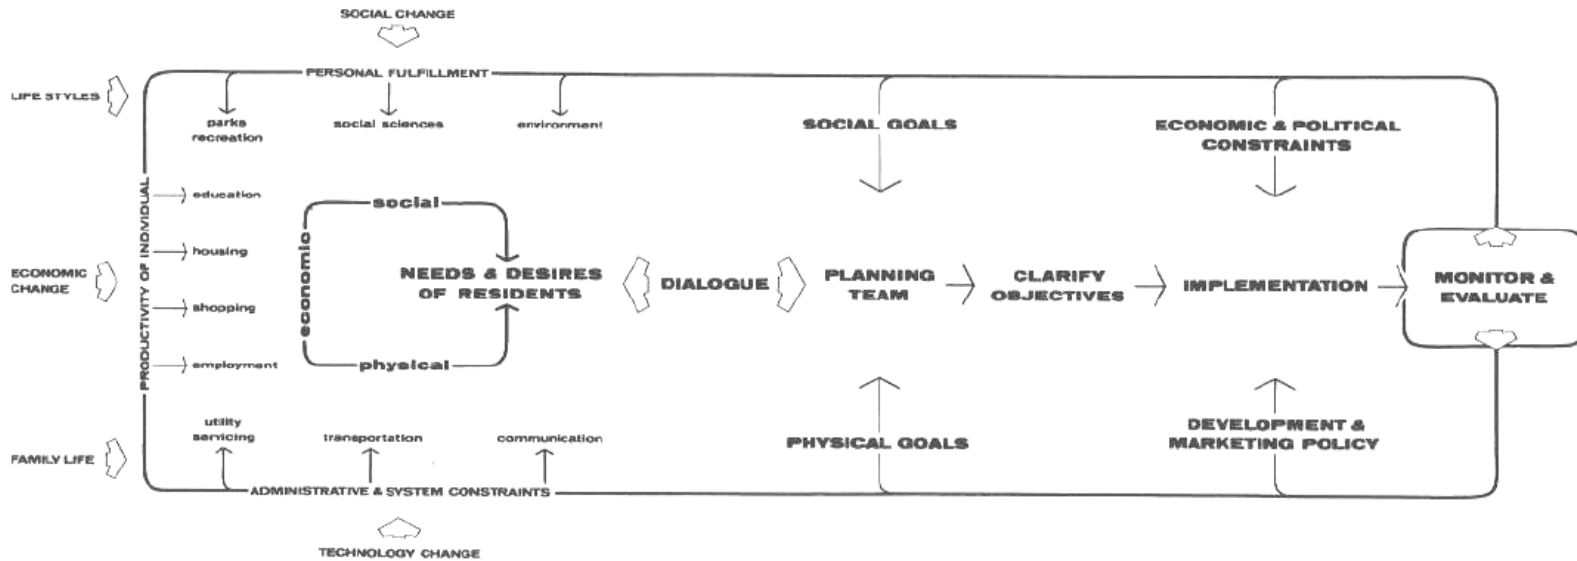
SOCIAL CHANGE

PERSONAL FULFILLMENT

LIFE STYLES

parks recreation

social sciences

environment

SOCIAL GOALS

ECONOMIC & POLITICAL CONSTRAINTS

PRODUCTIVITY OF INDIVIDUAL

education

housing

shopping

employment

ECONOMIC CHANGE

social

economic

physical

NEEDS & DESIRES OF RESIDENTS

DIALOGUE

PLANNING TEAM

CLARIFY OBJECTIVES

IMPLEMENTATION

MONITOR & EVALUATE

FAMILY LIFE

utility servicing

transportation

communication

PHYSICAL GOALS

DEVELOPMENT & MARKETING POLICY

ADMINISTRATIVE & SYSTEM CONSTRAINTS

TECHNOLOGY CHANGE